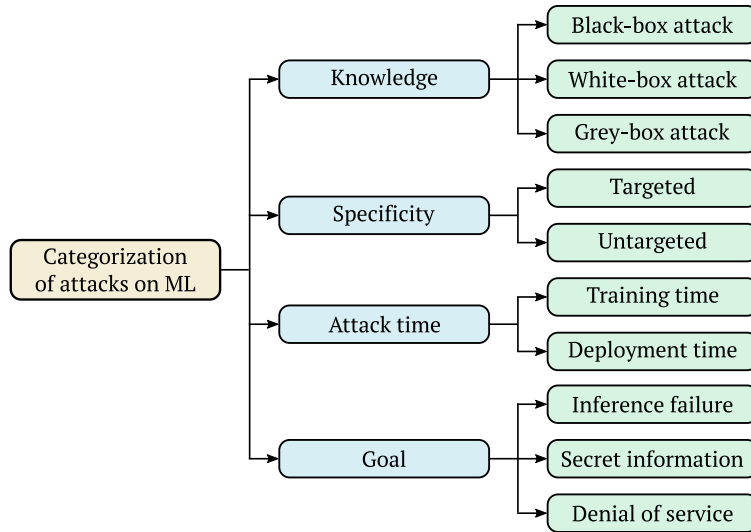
Categorization of attacks on ML

Knowledge

Black-box attack

White-box attack

Grey-box attack

Specificity

Targeted

Untargeted

Attack time

Training time

Deployment time

Goal

Inference failure

Secret information

Denial of service